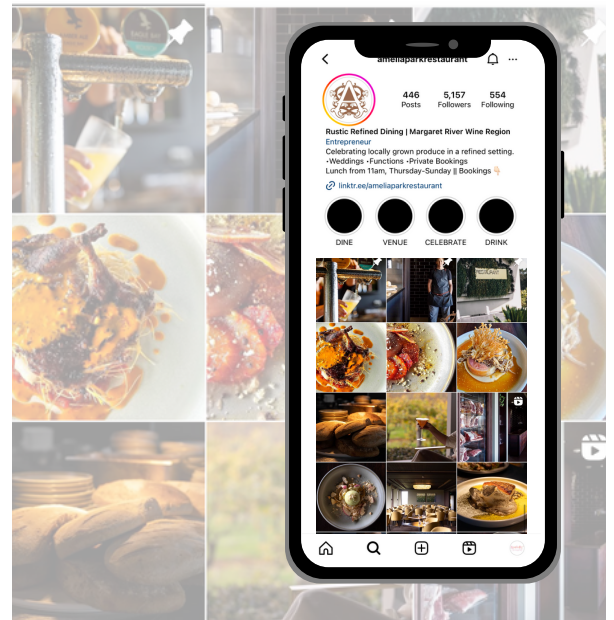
ameliaparkrestaurant

446 Posts
5,157 Followers
554 Following

Rustic Refined Dining | Margaret River Wine Region
Entrepreneur
Celebrating locally grown produce in a refined setting.
•Weddings •Functions •Private Bookings
Lunch from 11am, Thursday-Sunday || Bookings 👇🏼

linktr.ee/ameliaparkrestaurant

DINE
VENUE
CELEBRATE
DRINK